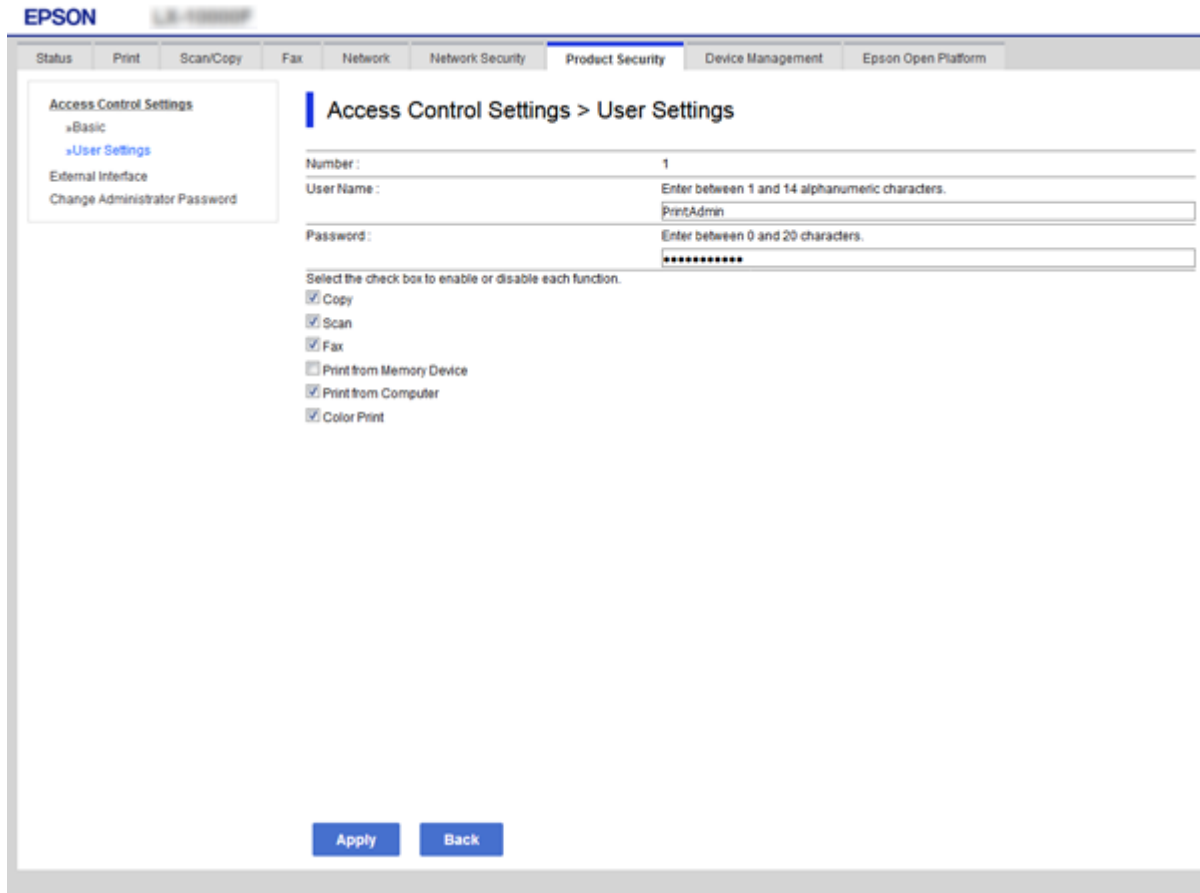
EPSON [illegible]

Status Print Scan/Copy Fax Network Network Security Product Security Device Management Epson Open Platform

Access Control Settings
»Basic
»User Settings
External Interface
Change Administrator Password

Access Control Settings > User Settings

| | |
|---|---|
| Number : | 1 |
| User Name : | Enter between 1 and 14 alphanumeric characters. |
| | PrintAdmin |
| Password : | Enter between 0 and 20 characters. |
| | •••••••••••• |

Select the check box to enable or disable each function.
Copy
Scan
Fax
Print from Memory Device
Print from Computer
Color Print

Apply Back